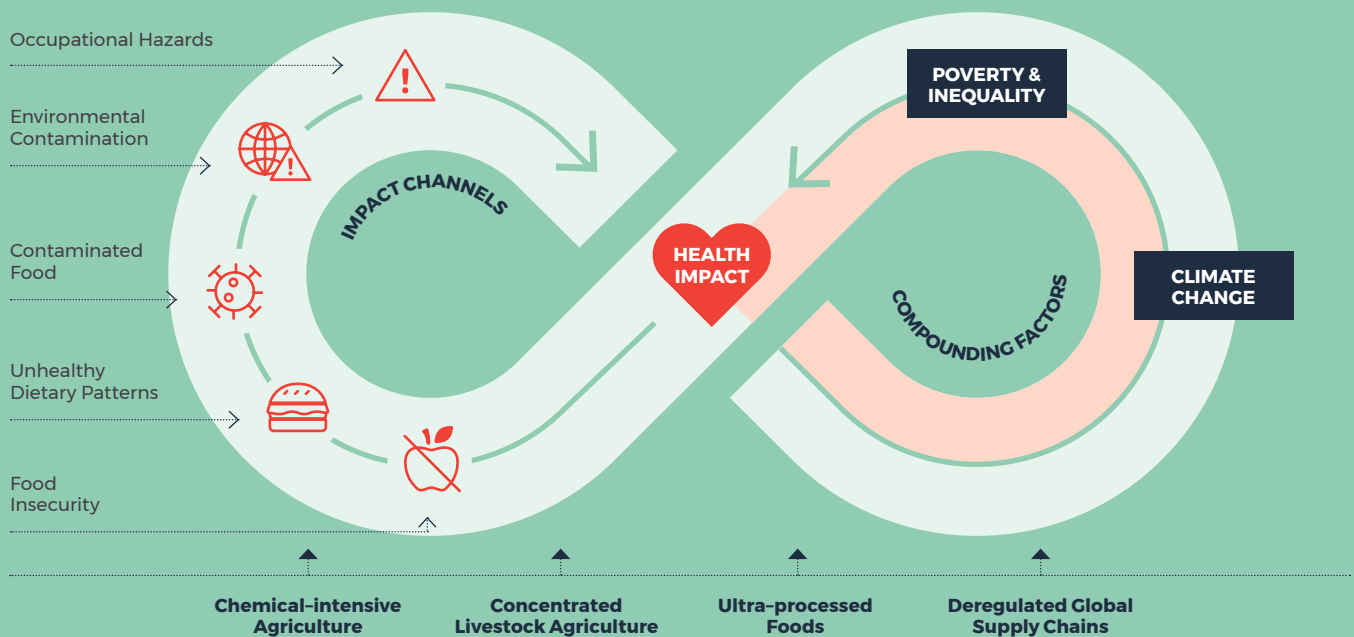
Occupational Hazards

Environmental Contamination

Contaminated Food

Unhealthy Dietary Patterns

Food Insecurity

IMPACT CHANNELS

HEALTH IMPACT

POVERTY & INEQUALITY

CLIMATE CHANGE

COMPOUNDING FACTORS

Chemical-intensive Agriculture

Concentrated Livestock Agriculture

Ultra-processed Foods

Deregulated Global Supply Chains